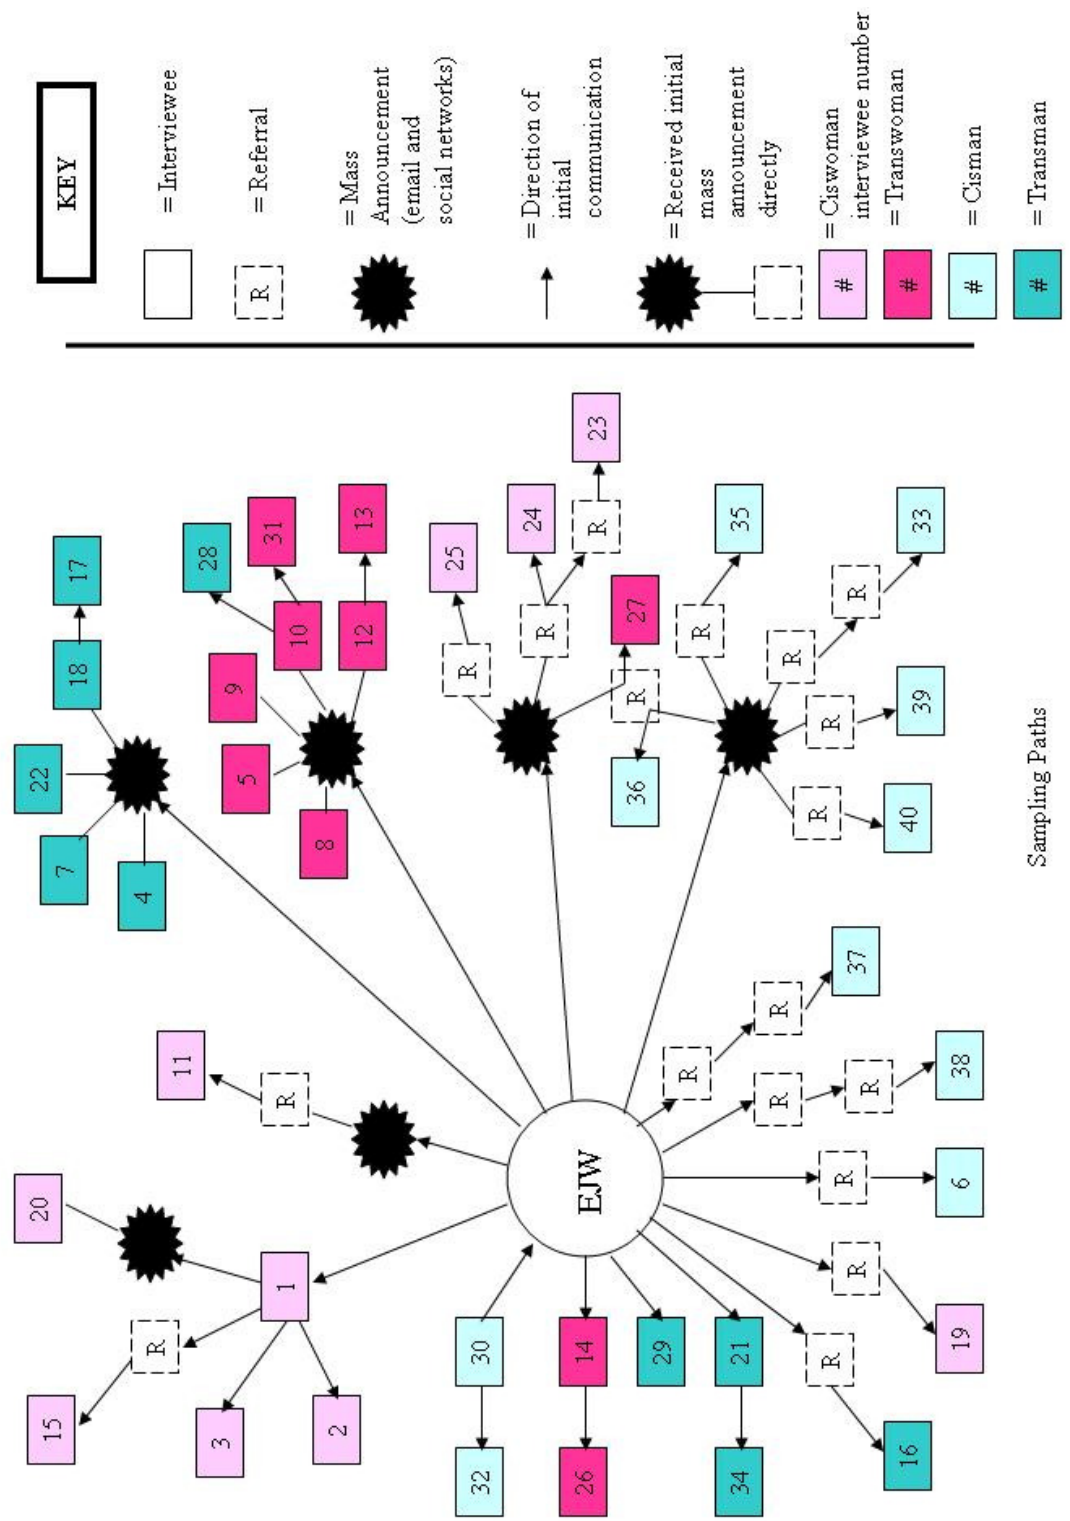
KEY

= Interviewee

R = Referral

= Mass Announcement (email and social networks)

= Direction of initial communication

= Received initial mass announcement directly

# = Ciswoman interviewee number

# = Transwoman

# = Cisman

# = Transman

EJW

17 18 22 7 4 28 31 13 10 12 9 5 8 25 24 R 23 R 27 R R 36 R 35 R 33 R 39 R 40 11 R 20 1 R 15 3 2 37 R R 38 R R 6 R R 19 R 16 30 32 14 26 29 21 34

Sampling Paths